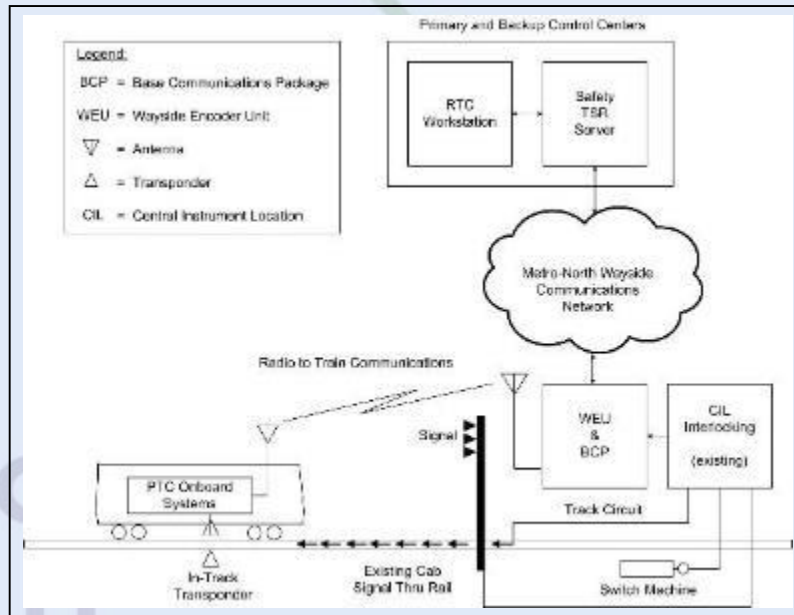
Legend:
BCP = Base Communications Package
WEU = Wayside Encoder Unit
▽ = Antenna
△ = Transponder
CIL = Central Instrument Location

Primary and Backup Control Centers

RTC Workstation

Safety TSR Server

Metro-North Wayside Communications Network

Radio to Train Communications

Signal

WEU & BCP

CIL Interlocking (existing)

PTC Onboard Systems

Track Circuit

In-Track Transponder

Existing Cab Signal Thru Rail

Switch Machine